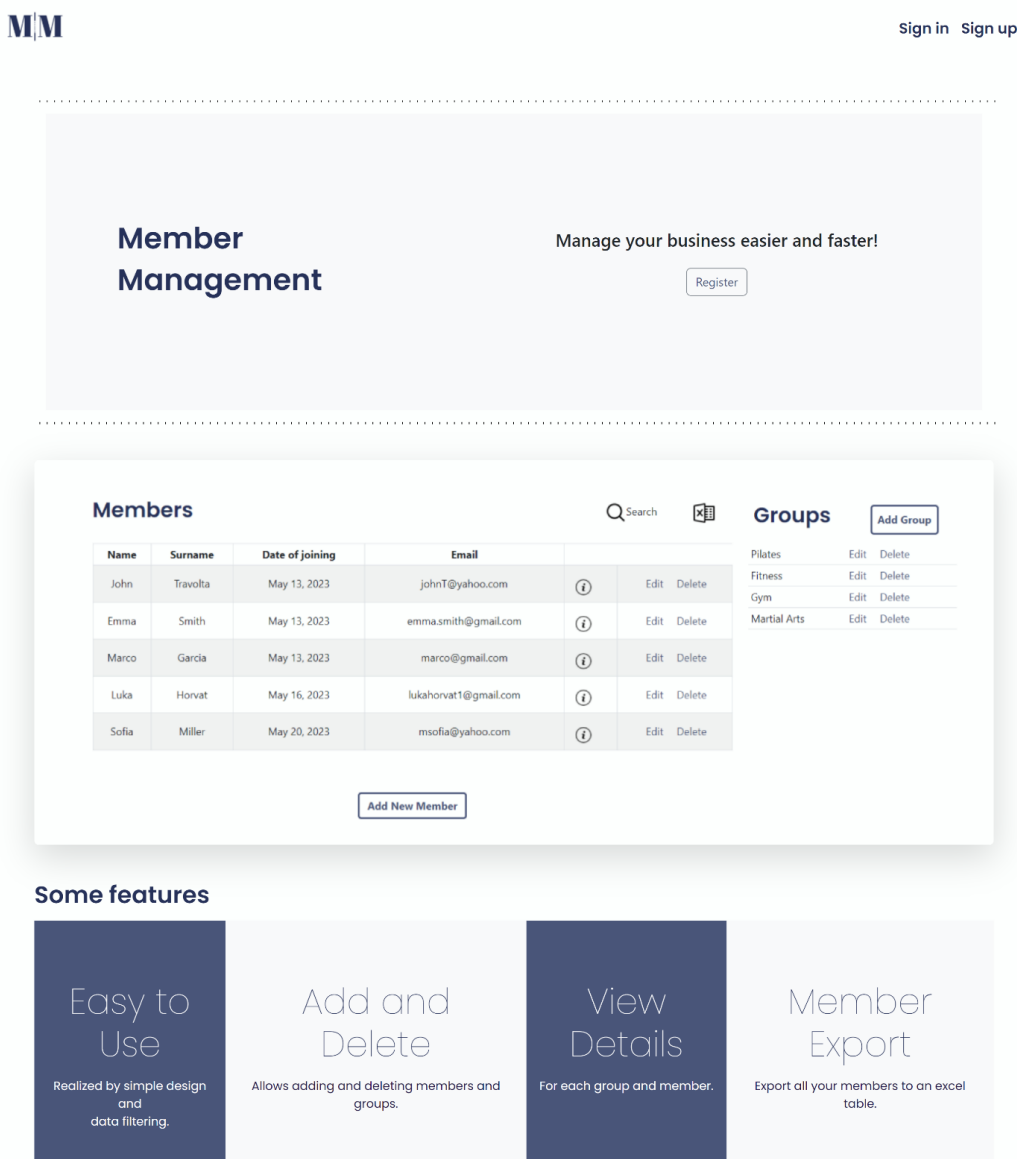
M|M

Sign in Sign up

Member Management

Manage your business easier and faster!

Register

Members

Search

| Name | Surname | Date of joining | Email | | |
|---|---|---|---|---|---|
| John | Travolta | May 13, 2023 | johnT@yahoo.com | i | Edit Delete |
| Emma | Smith | May 13, 2023 | emma.smith@gmail.com | i | Edit Delete |
| Marco | Garcia | May 13, 2023 | marco@gmail.com | i | Edit Delete |
| Luka | Horvat | May 16, 2023 | lukahorvat1@gmail.com | i | Edit Delete |
| Sofia | Miller | May 20, 2023 | msofia@yahoo.com | i | Edit Delete |

Add New Member

Groups

Add Group

| | |
|---|---|
| Pilates | Edit Delete |
| Fitness | Edit Delete |
| Gym | Edit Delete |
| Martial Arts | Edit Delete |

Some features

Easy to Use

Realized by simple design and data filtering.

Add and Delete

Allows adding and deleting members and groups.

View Details

For each group and member.

Member Export

Export all your members to an excel table.